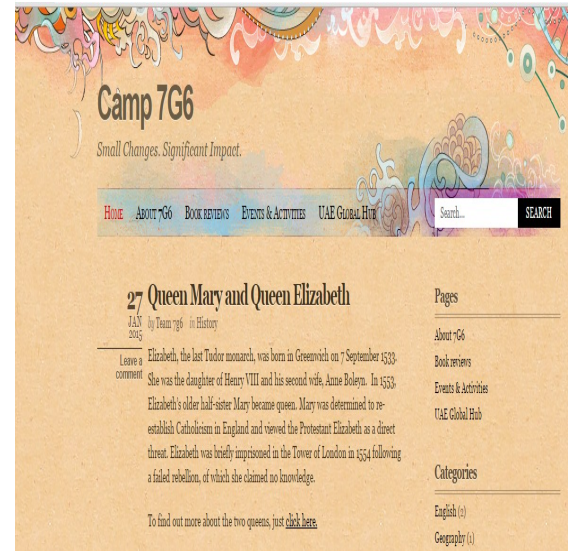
Camp 7G6

Small Changes. Significant Impact.

Home About 7G6 Book reviews Events & Activities UAE Global Hub

Search... SEARCH

27 JAN 2015

Queen Mary and Queen Elizabeth

by Team 7g6 in History

Leave a comment

Elizabeth, the last Tudor monarch, was born in Greenwich on 7 September 1533. She was the daughter of Henry VIII and his second wife, Anne Boleyn. In 1553, Elizabeth's older half-sister Mary became queen. Mary was determined to re-establish Catholicism in England and viewed the Protestant Elizabeth as a direct threat. Elizabeth was briefly imprisoned in the Tower of London in 1554 following a failed rebellion, of which she claimed no knowledge.

To find out more about the two queens, just click here.

Pages

About 7G6

Book reviews

Events & Activities

UAE Global Hub

Categories

English (2)

Geography (1)